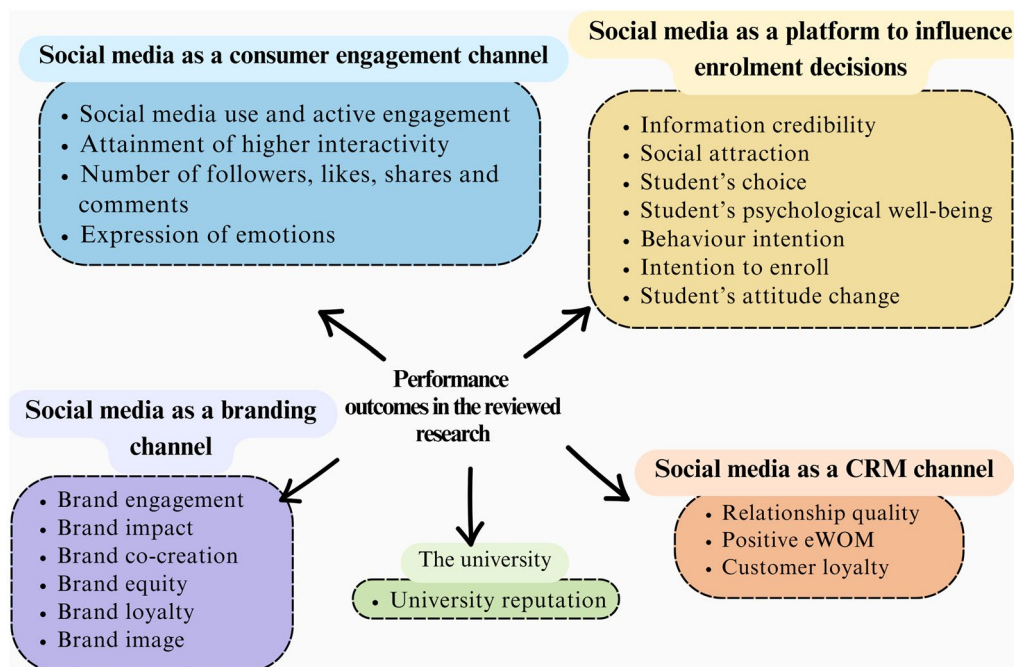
Social media as a consumer engagement channel

- Social media use and active engagement
- Attainment of higher interactivity
- Number of followers, likes, shares and comments
- Expression of emotions

Social media as a platform to influence enrolment decisions

- Information credibility
- Social attraction
- Student's choice
- Student's psychological well-being
- Behaviour intention
- Intention to enroll
- Student's attitude change

Performance outcomes in the reviewed research

Social media as a branding channel

- Brand engagement
- Brand impact
- Brand co-creation
- Brand equity
- Brand loyalty
- Brand image

The university

- University reputation

Social media as a CRM channel

- Relationship quality
- Positive eWOM
- Customer loyalty